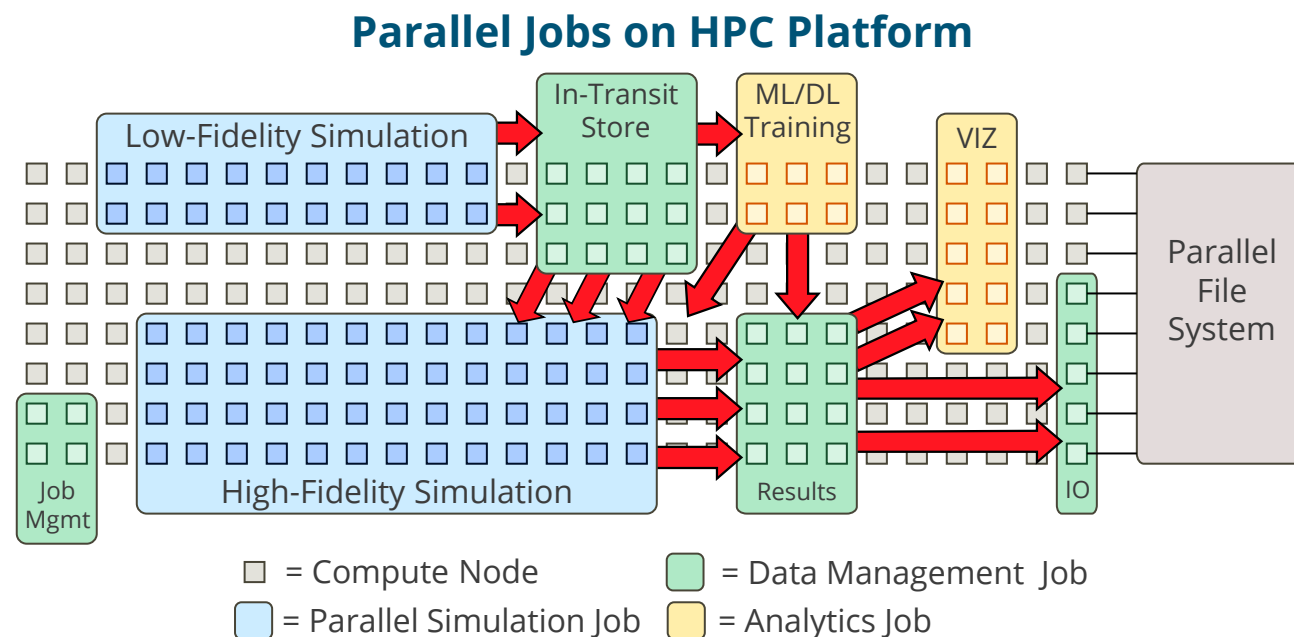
Parallel Jobs on HPC Platform

Low-Fidelity Simulation

In-Transit Store

ML/DL Training

VIZ

Parallel File System

High-Fidelity Simulation

Results

IO

Job Mgmt

= Compute Node

= Data Management Job

= Parallel Simulation Job

= Analytics Job